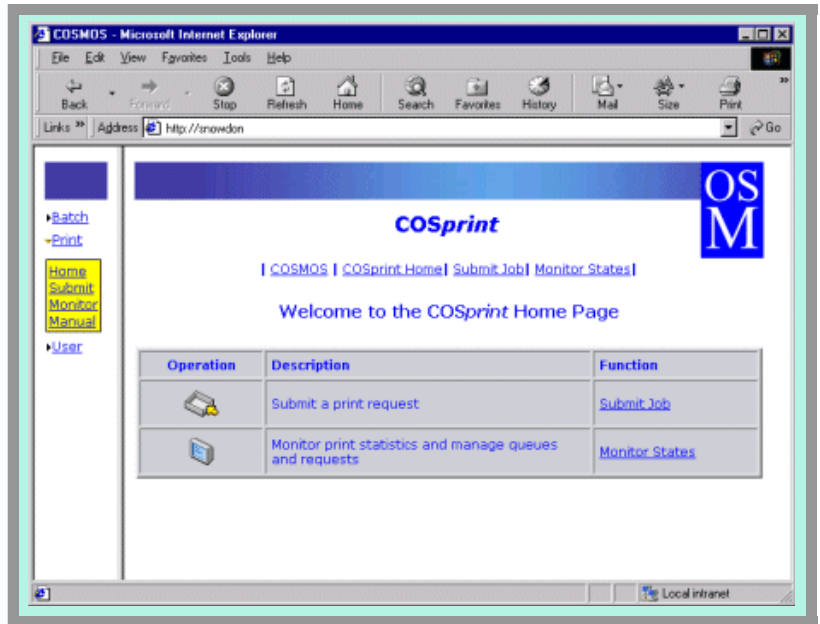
COSMOS - Microsoft Internet Explorer

File Edit View Favorites Tools Help

Back Forward Stop Refresh Home Search Favorites History Mail Size Print

Links » Address http://snowdon Go

Batch
Print
Home
Submit
Monitor
Manual
User

OSM

COSprint

| COSMOS | COSprint Home| Submit Job| Monitor States|

Welcome to the COSprint Home Page

| Operation | Description | Function |
|---|---|---|
| | Submit a print request | Submit Job |
| | Monitor print statistics and manage queues and requests | Monitor States |

Local intranet